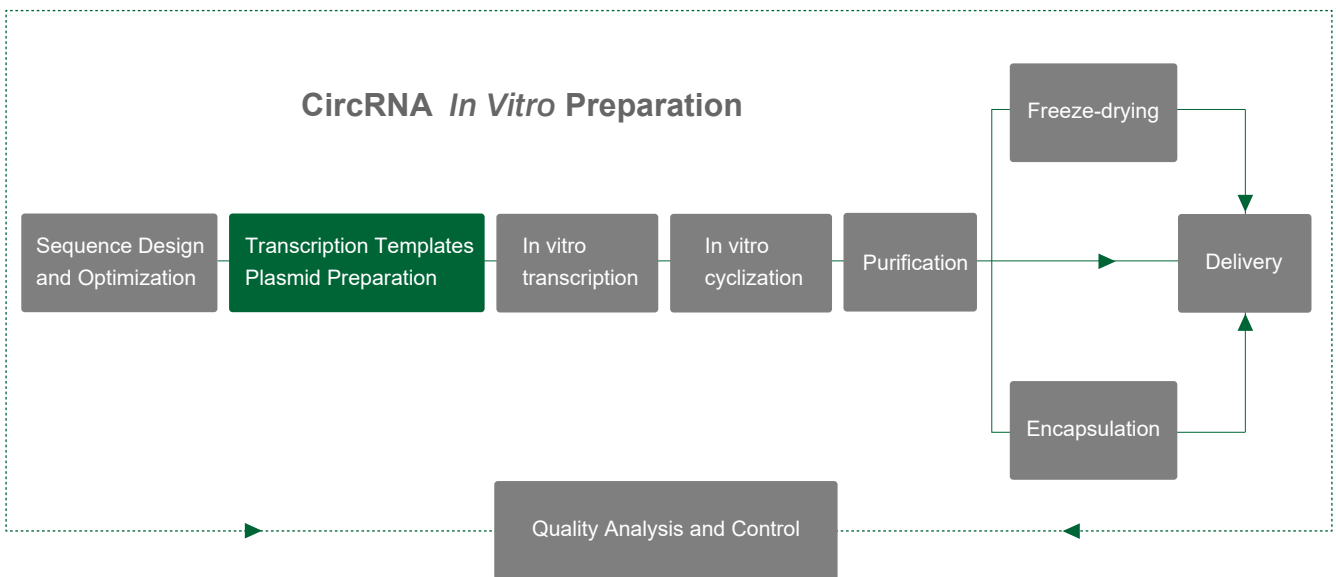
CircRNA *In Vitro* Preparation

Freeze-drying

Sequence Design and Optimization

Transcription Templates Plasmid Preparation

In vitro transcription

In vitro cyclization

Purification

Delivery

Encapsulation

Quality Analysis and Control